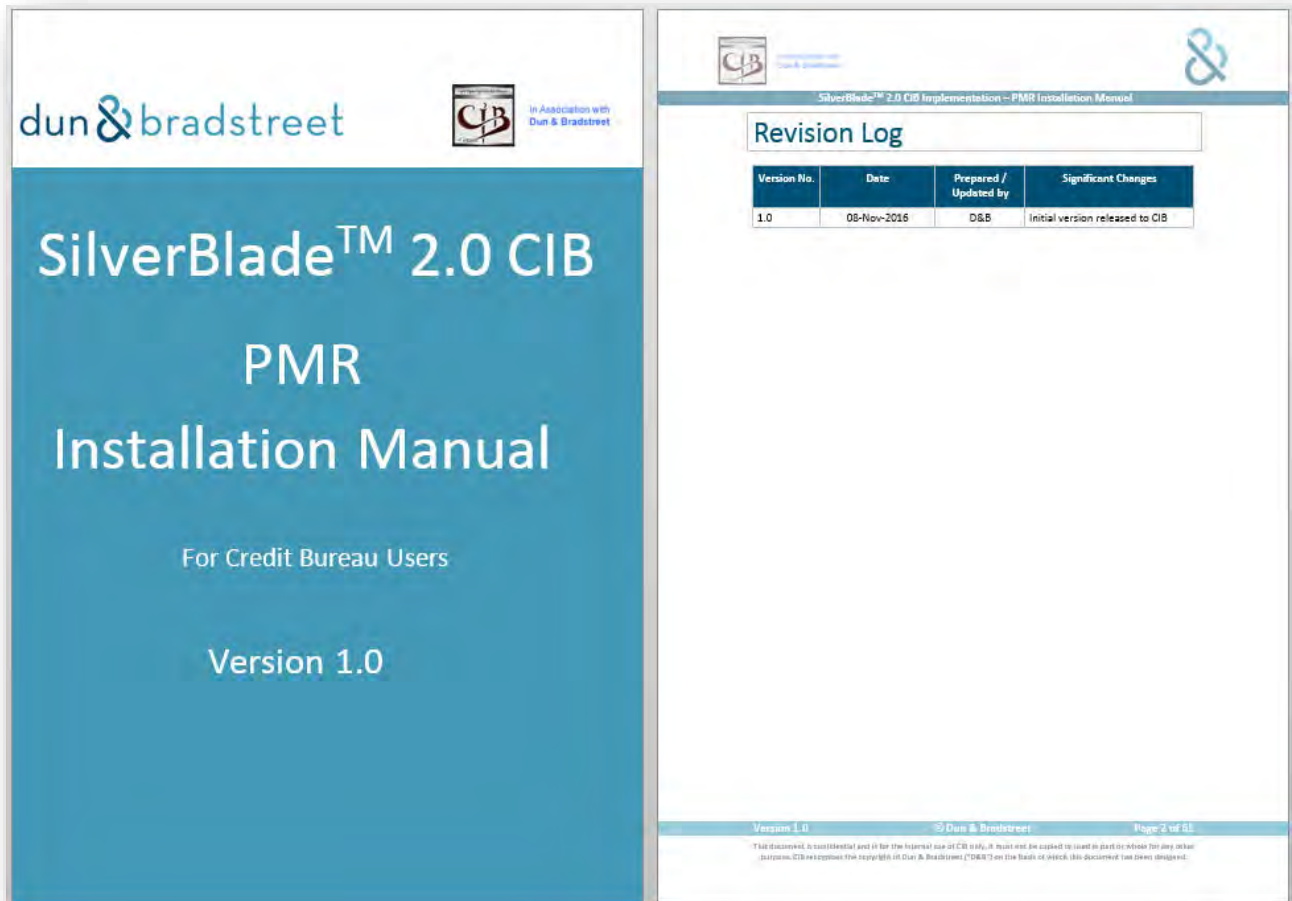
dun & bradstreet

CIB

In Association with Dun & Bradstreet

SilverBlade$^{TM}$ 2.0 CIB

PMR

Installation Manual

For Credit Bureau Users

Version 1.0

CIB

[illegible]

SilverBlade$^{TM}$ 2.0 CIB Implementation – PMR Installation Manual

Revision Log

| Version No. | Date | Prepared / Updated by | Significant Changes |
|---|---|---|---|
| 1.0 | 08-Nov-2016 | D&B | Initial version released to CIB |

Version 1.0 © Dun & Bradstreet Page 2 of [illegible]

This document is confidential and is for the internal use of CIB only. It must not be copied or used in part or whole for any other purpose. CIB recognises the copyright of Dun & Bradstreet ("D&B") on the basis of which this document has been designed.